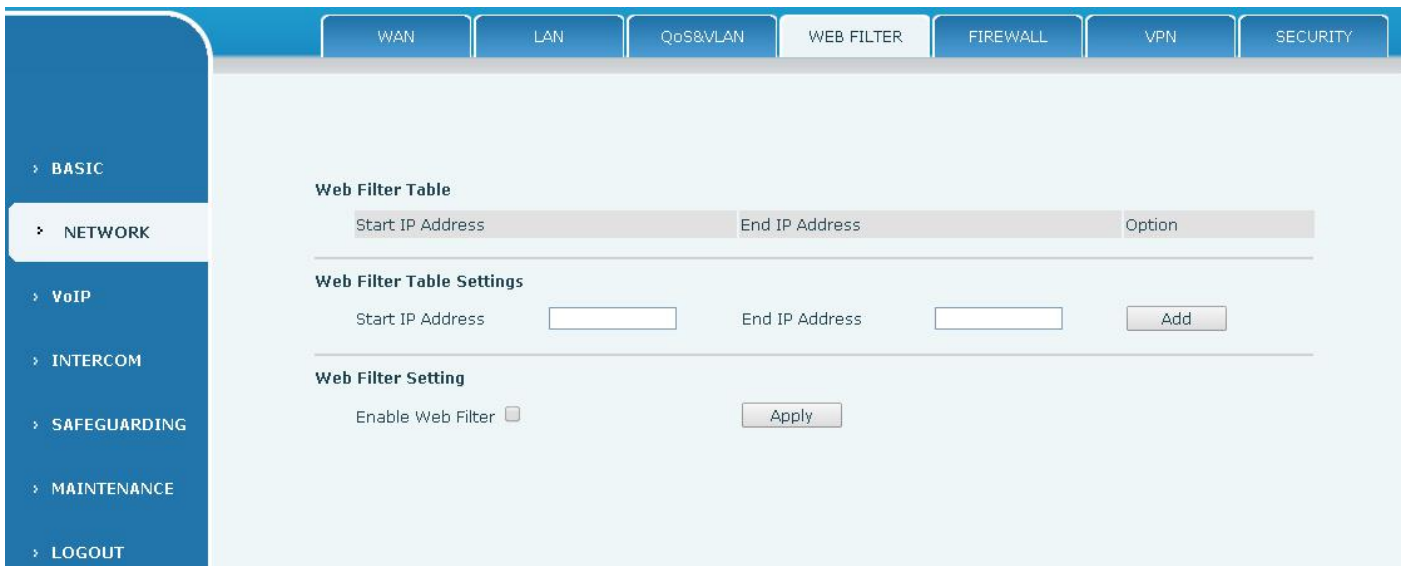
WAN LAN QoS&VLAN WEB FILTER FIREWALL VPN SECURITY

› BASIC
› NETWORK
› VoIP
› INTERCOM
› SAFEGUARDING
› MAINTENANCE
› LOGOUT

Web Filter Table

| Start IP Address | End IP Address | Option |
|---|---|---|

Web Filter Table Settings

Start IP Address End IP Address Add

Web Filter Setting

Enable Web Filter Apply